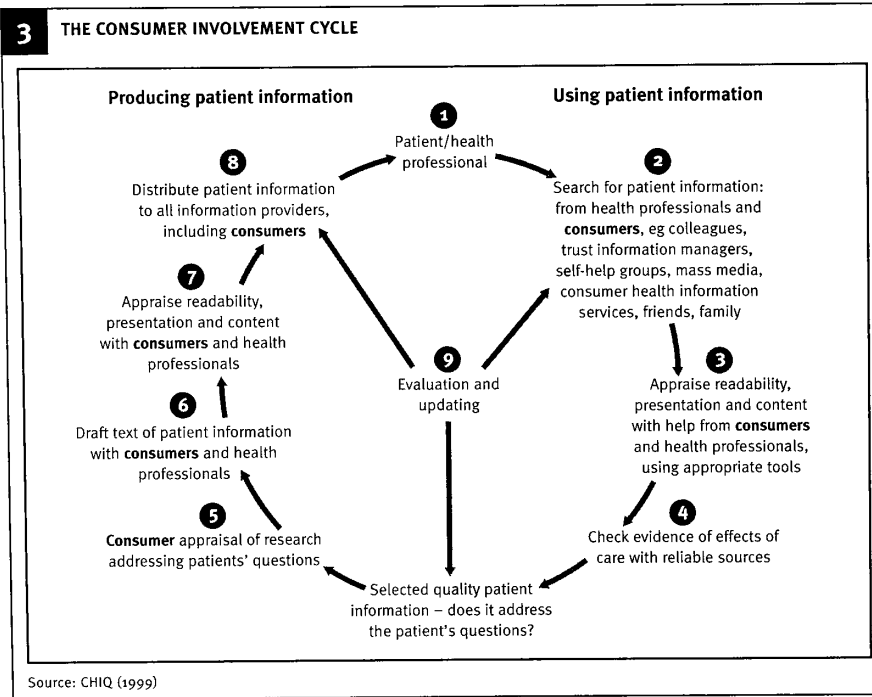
3 THE CONSUMER INVOLVEMENT CYCLE

Producing patient information

Using patient information

1
Patient/health professional

2
Search for patient information: from health professionals and **consumers**, eg colleagues, trust information managers, self-help groups, mass media, consumer health information services, friends, family

3
Appraise readability, presentation and content with help from **consumers** and health professionals, using appropriate tools

4
Check evidence of effects of care with reliable sources

Selected quality patient information – does it address the patient's questions?

5
**Consumer** appraisal of research addressing patients' questions

6
Draft text of patient information with **consumers** and health professionals

7
Appraise readability, presentation and content with **consumers** and health professionals

8
Distribute patient information to all information providers, including **consumers**

9
Evaluation and updating

Source: CHIQ (1999)